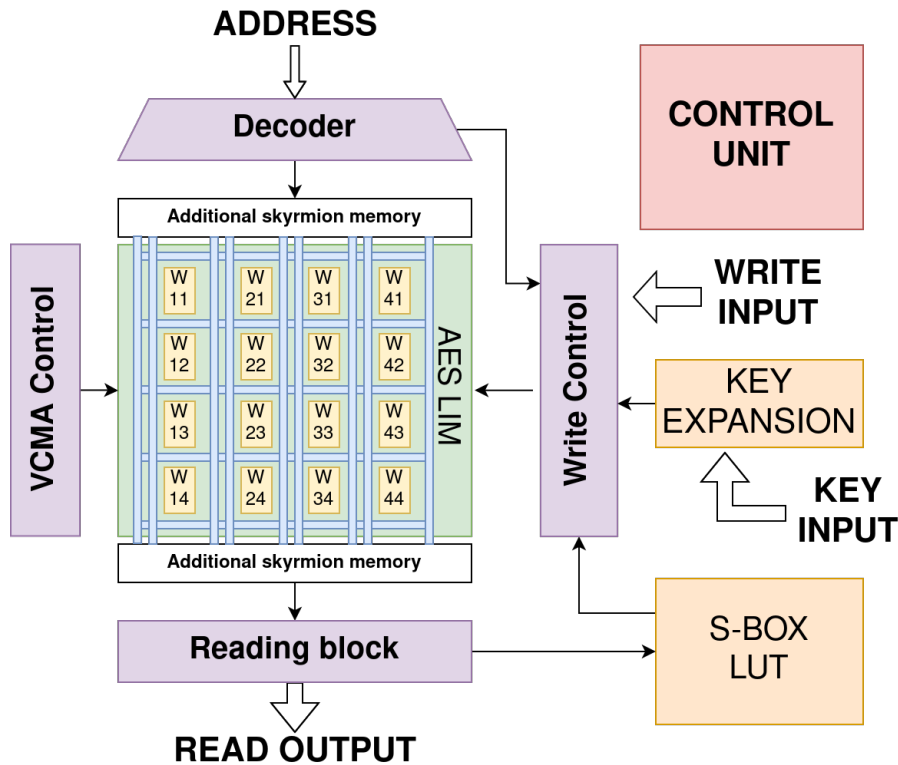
ADDRESS

Decoder

CONTROL UNIT

Additional skyrmion memory

VCMA Control

W 11
W 21
W 31
W 41
W 12
W 22
W 32
W 42
W 13
W 23
W 33
W 43
W 14
W 24
W 34
W 44

AES LIM

Write Control

WRITE INPUT

KEY EXPANSION

KEY INPUT

Additional skyrmion memory

Reading block

S-BOX LUT

READ OUTPUT